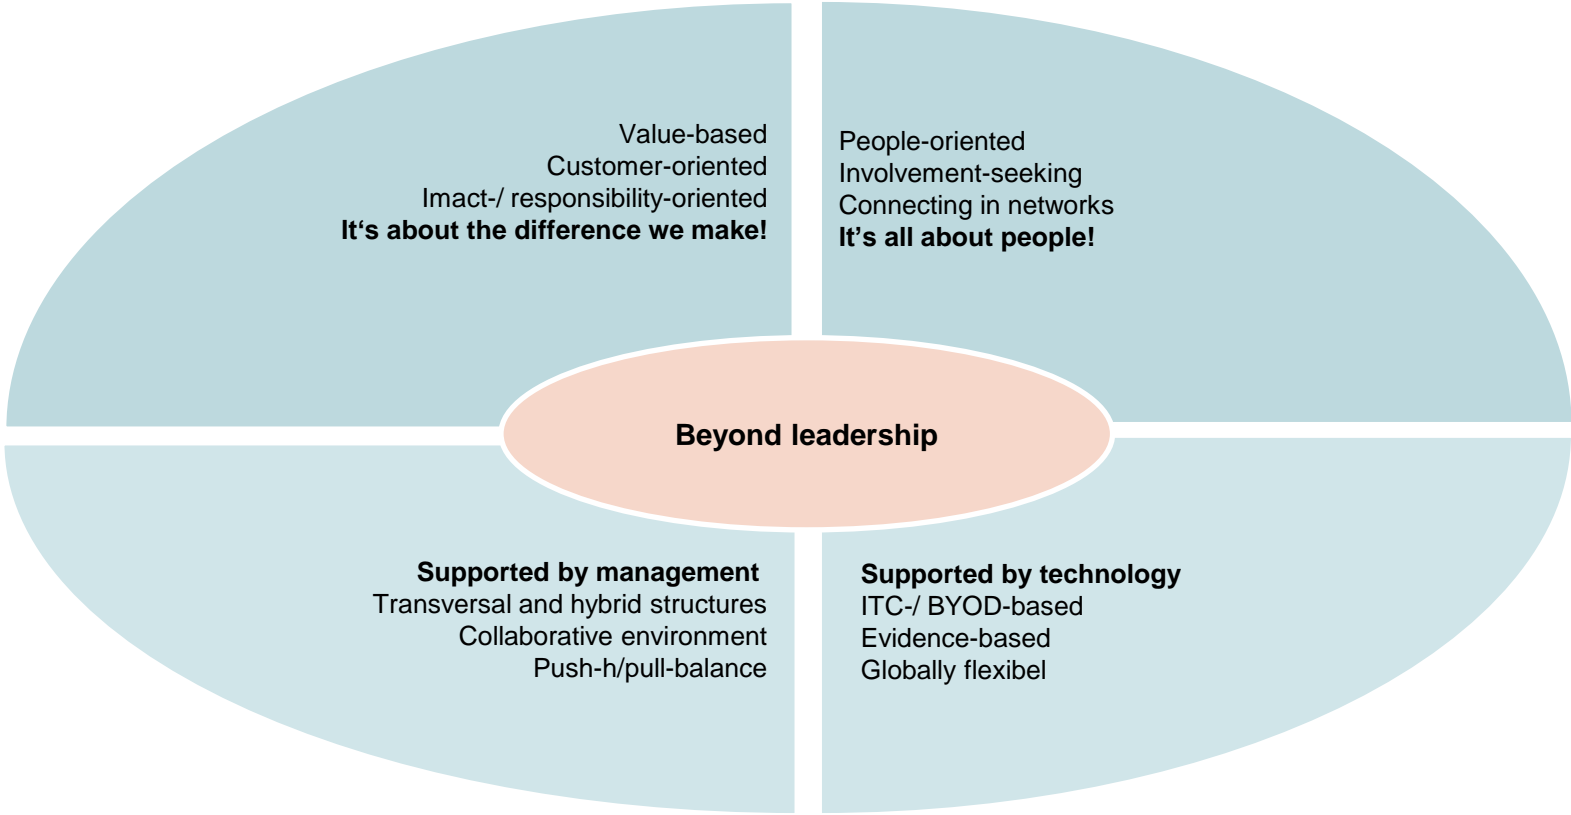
Value-based
Customer-oriented
Imact-/ responsibility-oriented
It‘s about the difference we make!

People-oriented
Involvement-seeking
Connecting in networks
It’s all about people!

Beyond leadership

Supported by management
Transversal and hybrid structures
Collaborative environment
Push-h/pull-balance

Supported by technology
ITC-/ BYOD-based
Evidence-based
Globally flexibel